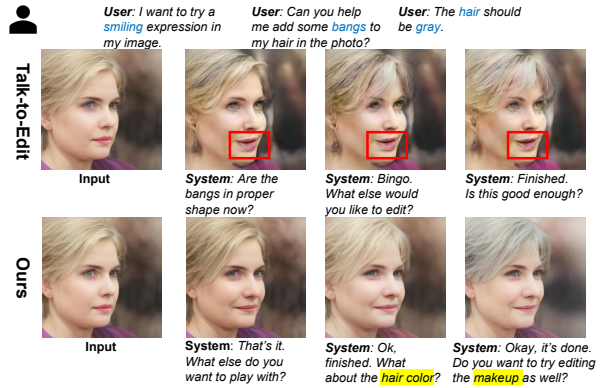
User: I want to try a smiling expression in my image.

User: Can you help me add some bangs to my hair in the photo?

User: The hair should be gray.

Talk-to-Edit

Input

System: Are the bangs in proper shape now?

System: Bingo. What else would you like to edit?

System: Finished. Is this good enough?

Ours

Input

System: That's it. What else do you want to play with?

System: Ok, finished. What about the hair color?

System: Okay, it's done. Do you want to try editing the makeup as well?